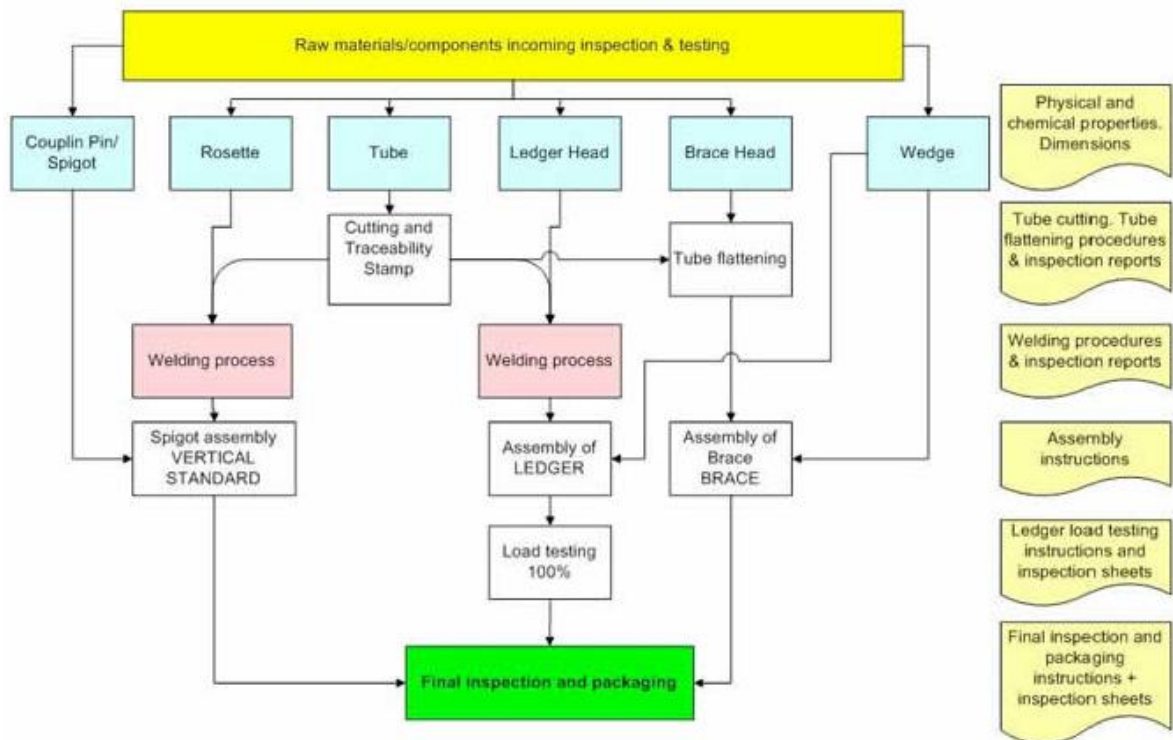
Raw materials/components incoming inspection & testing

Couplin Pin/ Spigot

Rosette

Tube

Ledger Head

Brace Head

Wedge

Cutting and Traceability Stamp

Tube flattening

Welding process

Welding process

Spigot assembly VERTICAL STANDARD

Assembly of LEDGER

Assembly of Brace BRACE

Load testing 100%

Final inspection and packaging

Physical and chemical properties. Dimensions

Tube cutting. Tube flattening procedures & inspection reports

Welding procedures & inspection reports

Assembly instructions

Ledger load testing instructions and inspection sheets

Final inspection and packaging instructions + inspection sheets